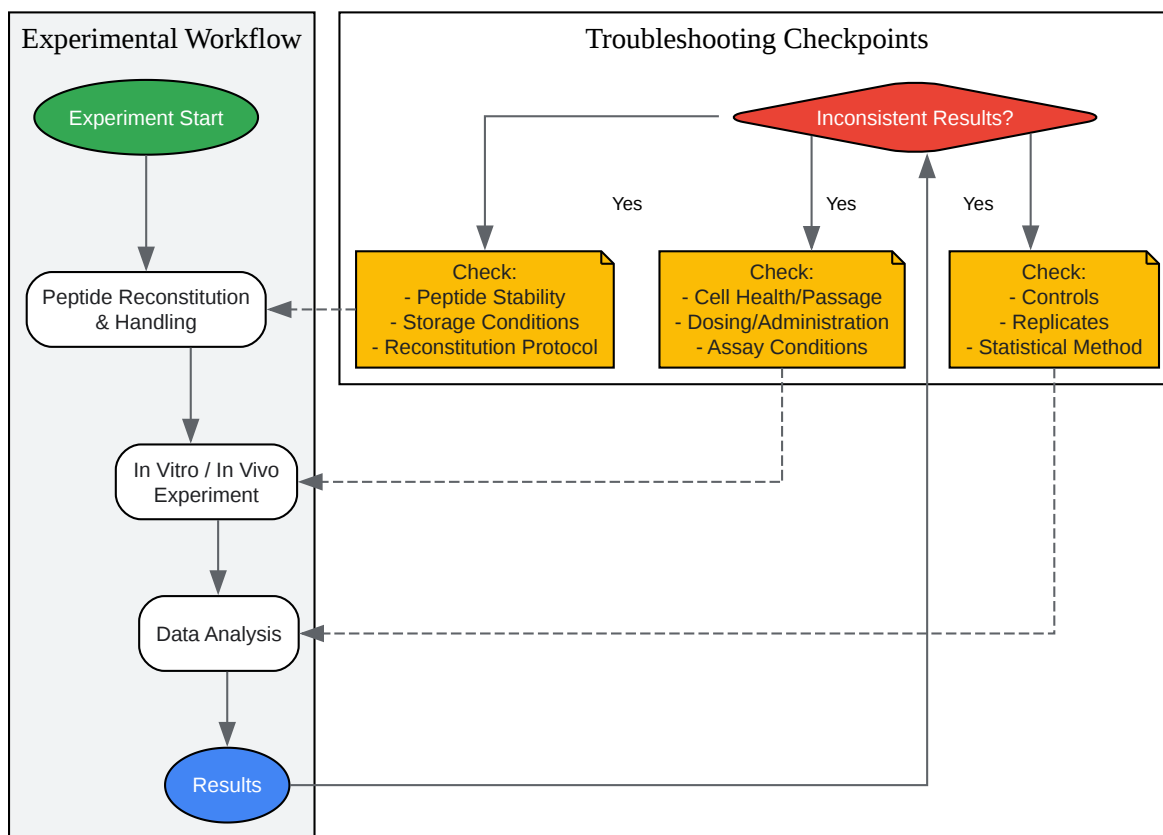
Experimental Workflow

Experiment Start

Peptide Reconstitution & Handling

In Vitro / In Vivo Experiment

Data Analysis

Results

Troubleshooting Checkpoints

Inconsistent Results?

Yes

Yes

Yes

Check:
- Peptide Stability
- Storage Conditions
- Reconstitution Protocol

Check:
- Cell Health/Passage
- Dosing/Administration
- Assay Conditions

Check:
- Controls
- Replicates
- Statistical Method